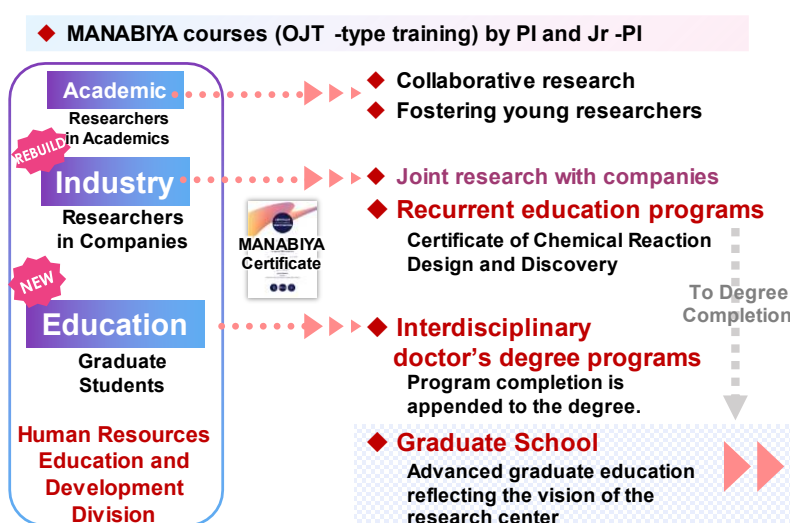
◆ MANABIYA courses (OJT -type training) by PI and Jr -PI

Academic
Researchers in Academics

REBUILD
Industry
Researchers in Companies

NEW
Education
Graduate Students

Human Resources Education and Development Division

MANABIYA Certificate

◆ Collaborative research
◆ Fostering young researchers

◆ Joint research with companies
◆ Recurrent education programs
Certificate of Chemical Reaction Design and Discovery

To Degree Completion

◆ Interdisciplinary doctor's degree programs
Program completion is appended to the degree.

◆ Graduate School
Advanced graduate education reflecting the vision of the research center